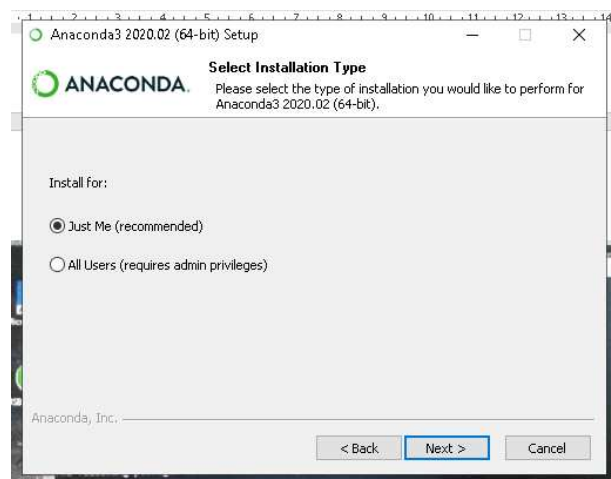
1 2 3 4 5 6 7 8 9 10 11 12 13 14

Anaconda3 2020.02 (64-bit) Setup

ANACONDA.

Select Installation Type

Please select the type of installation you would like to perform for Anaconda3 2020.02 (64-bit).

Install for:

Just Me (recommended)

All Users (requires admin privileges)

Anaconda, Inc.

< Back

Next >

Cancel